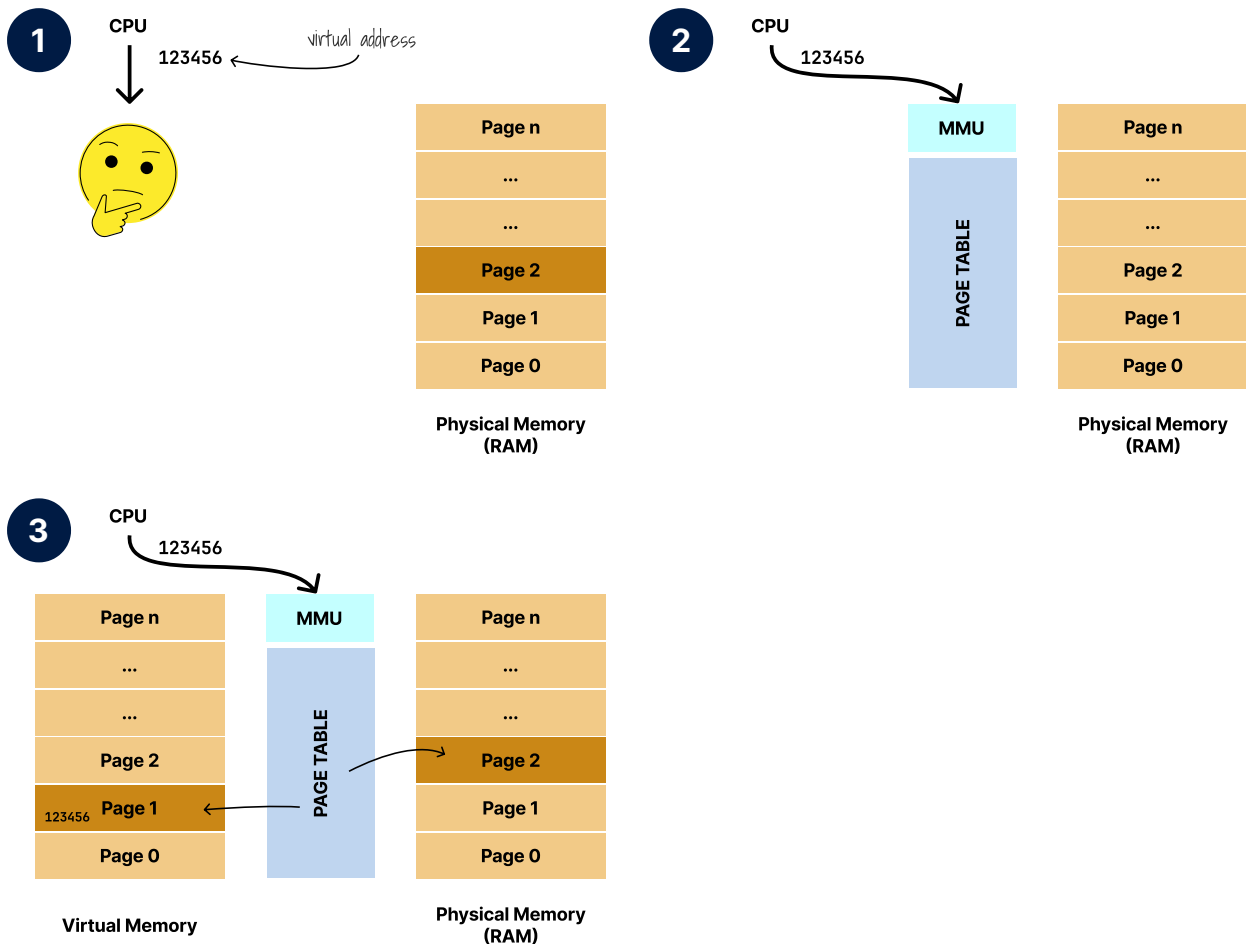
1

CPU

123456

virtual address

Page n
...
...
Page 2
Page 1
Page 0

Physical Memory (RAM)

2

CPU

123456

MMU

PAGE TABLE

Page n
...
...
Page 2
Page 1
Page 0

Physical Memory (RAM)

3

CPU

123456

Page n
...
...
Page 2
Page 1
123456
Page 0

Virtual Memory

MMU

PAGE TABLE

Page n
...
...
Page 2
Page 1
Page 0

Physical Memory (RAM)